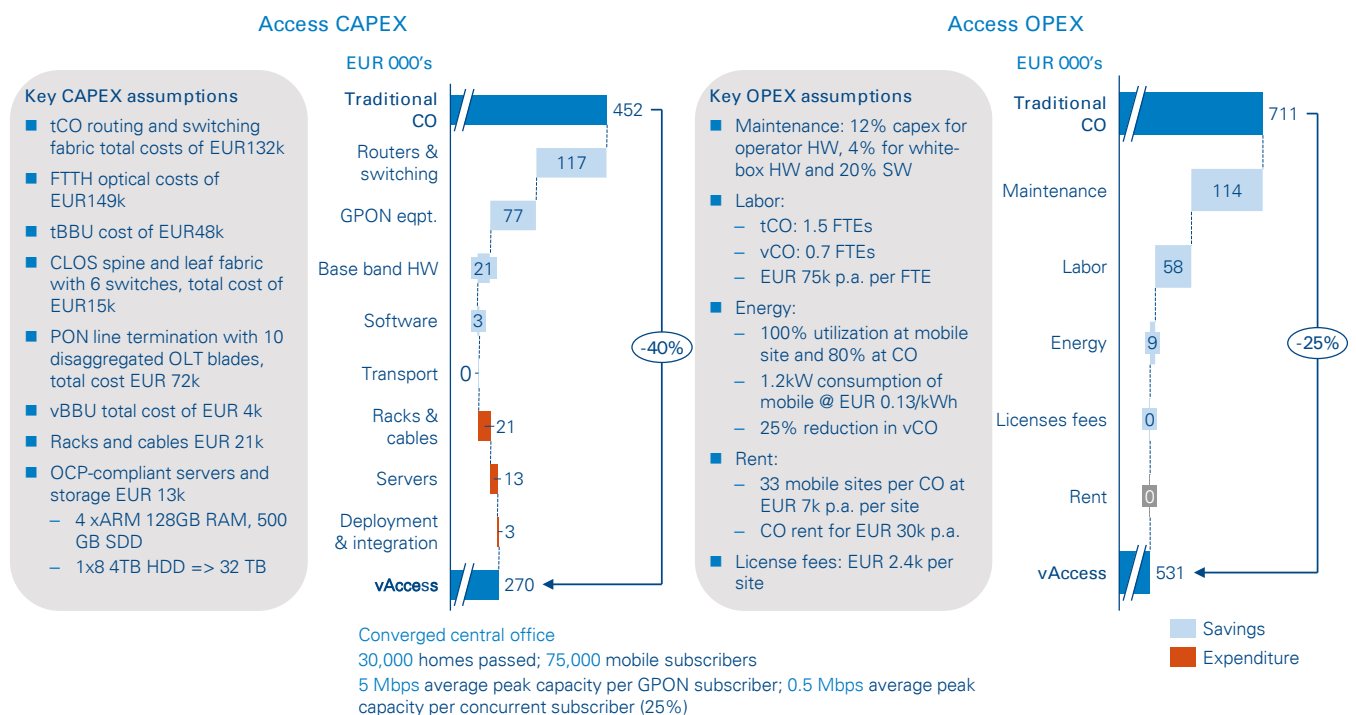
Access CAPEX

Key CAPEX assumptions
- tCO routing and switching fabric total costs of EUR132k
- FTTH optical costs of EUR149k
- tBBU cost of EUR48k
- CLOS spine and leaf fabric with 6 switches, total cost of EUR15k
- PON line termination with 10 disaggregated OLT blades, total cost EUR 72k
- vBBU total cost of EUR 4k
- Racks and cables EUR 21k
- OCP-compliant servers and storage EUR 13k
  – 4 xARM 128GB RAM, 500 GB SDD
  – 1x8 4TB HDD => 32 TB

EUR 000's

Traditional CO 452
Routers & switching 117
GPON eqpt. 77
Base band HW 21
Software 3
Transport 0
Racks & cables 21
Servers 13
Deployment & integration 3
vAccess 270
-40%

Access OPEX

Key OPEX assumptions
- Maintenance: 12% capex for operator HW, 4% for white-box HW and 20% SW
- Labor:
  – tCO: 1.5 FTEs
  – vCO: 0.7 FTEs
  – EUR 75k p.a. per FTE
- Energy:
  – 100% utilization at mobile site and 80% at CO
  – 1.2kW consumption of mobile @ EUR 0.13/kWh
  – 25% reduction in vCO
- Rent:
  – 33 mobile sites per CO at EUR 7k p.a. per site
  – CO rent for EUR 30k p.a.
- License fees: EUR 2.4k per site

EUR 000's

Traditional CO 711
Maintenance 114
Labor 58
Energy 9
Licenses fees 0
Rent 0
vAccess 531
-25%

Savings
Expenditure

Converged central office
30,000 homes passed; 75,000 mobile subscribers
5 Mbps average peak capacity per GPON subscriber; 0.5 Mbps average peak capacity per concurrent subscriber (25%)